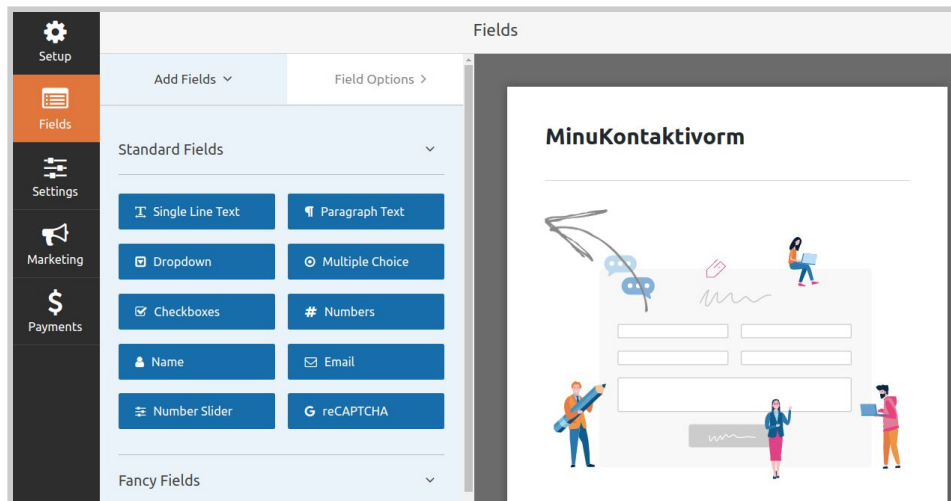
Setup

Fields

Settings

Marketing

Payments

Fields

Add Fields

Field Options

Standard Fields

Single Line Text

Paragraph Text

Dropdown

Multiple Choice

Checkboxes

Numbers

Name

Email

Number Slider

reCAPTCHA

Fancy Fields

MinuKontaktivorm